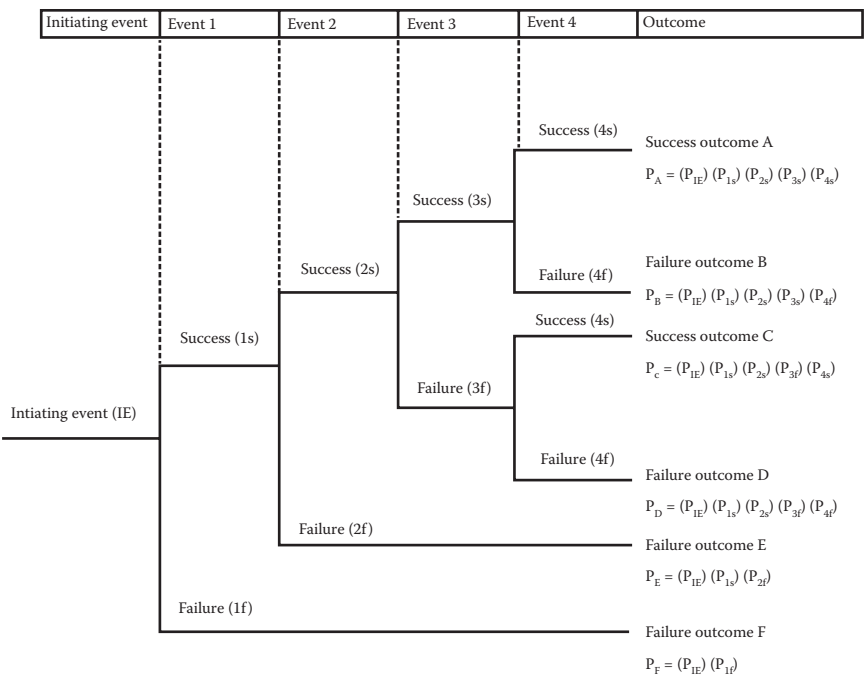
| Initiating event | Event 1 | Event 2 | Event 3 | Event 4 | Outcome |
|---|---|---|---|---|---|

Success (4s)

Success outcome A

$P_A = (P_{IE}) (P_{1s}) (P_{2s}) (P_{3s}) (P_{4s})$

Success (3s)

Success (2s)

Failure (4f)

Failure outcome B

$P_B = (P_{IE}) (P_{1s}) (P_{2s}) (P_{3s}) (P_{4f})$

Success (4s)

Success outcome C

Success (1s)

$P_c = (P_{IE}) (P_{1s}) (P_{2s}) (P_{3f}) (P_{4s})$

Failure (3f)

Intiating event (IE)

Failure (4f)

Failure outcome D

$P_D = (P_{IE}) (P_{1s}) (P_{2s}) (P_{3f}) (P_{4f})$

Failure (2f)

Failure outcome E

$P_E = (P_{IE}) (P_{1s}) (P_{2f})$

Failure (1f)

Failure outcome F

$P_F = (P_{IE}) (P_{1f})$